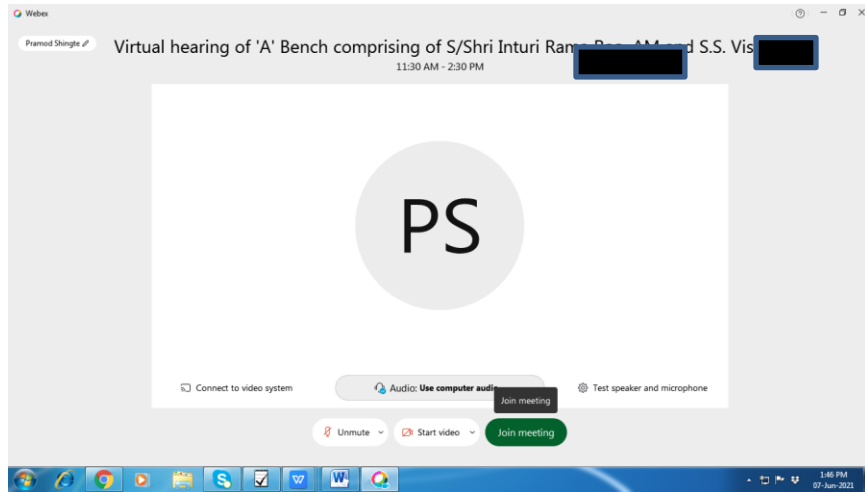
Webex

Pramod Shingte

Virtual hearing of 'A' Bench comprising of S/Shri Inturi Ram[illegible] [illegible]d S.S. Vis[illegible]

11:30 AM - 2:30 PM

PS

Connect to video system

Audio: Use computer audi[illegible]

Test speaker and microphone

Join meeting

Unmute

Start video

Join meeting

1:46 PM
07-Jun-2021